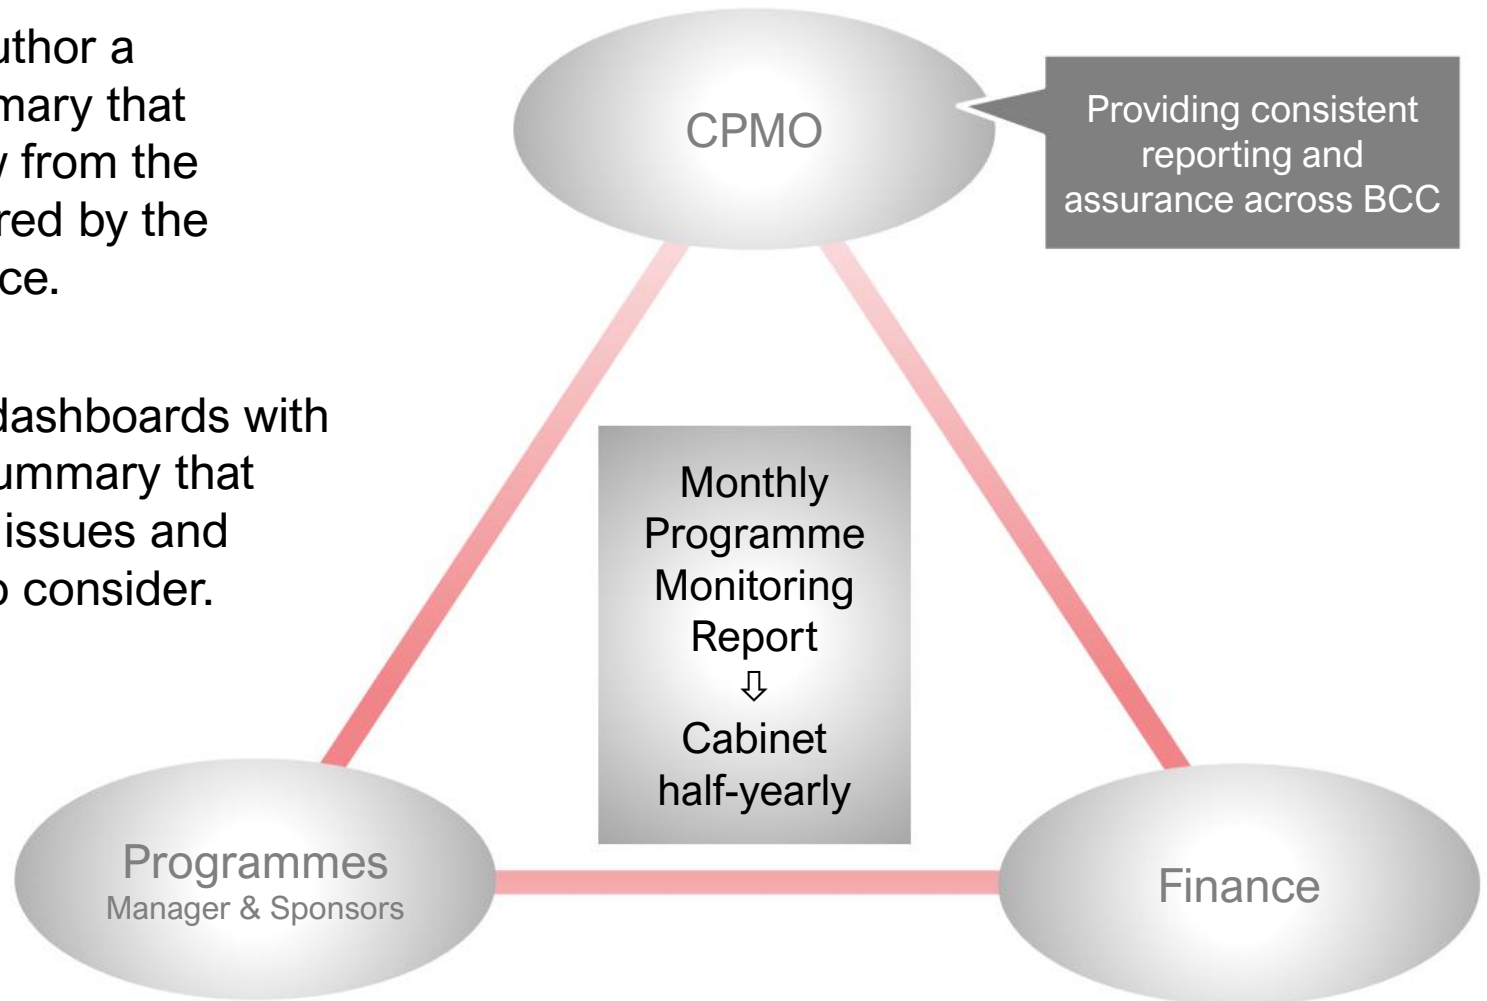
uthor a
mary that
from the
red by the
ce.

dashboards with
ummary that
issues and
consider.

CPMO

Providing consistent reporting and assurance across BCC

Monthly Programme Monitoring Report
⇩
Cabinet half-yearly

Programmes
Manager & Sponsors

Finance